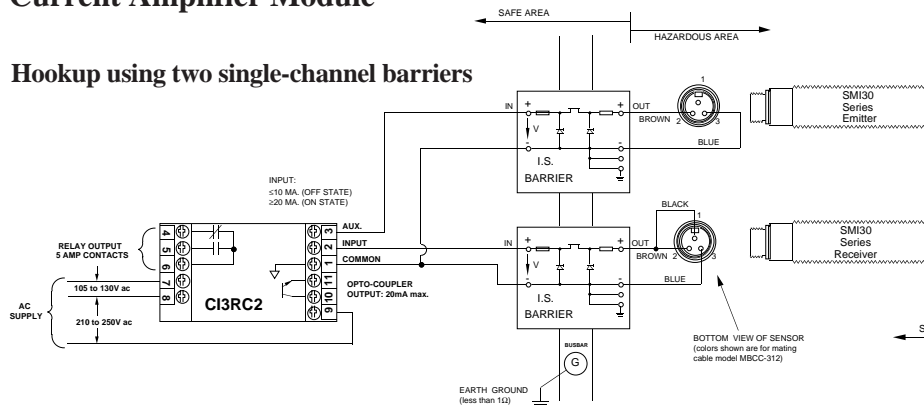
Current Amplifier Module

Hookup using two single-channel barriers

SAFE AREA

HAZARDOUS AREA

IN + + OUT

V

- -

I.S.
BARRIER

1
BROWN 2 3

BLUE

SMI30
Series
Emitter

INPUT:
≤10 MA. (OFF STATE)
≥20 MA. (ON STATE)

AUX.

INPUT

COMMON

4 5 6 7 8

3 2 1 11 10 9

RELAY OUTPUT
5 AMP CONTACTS

AC
SUPPLY

105 to 130V ac

210 to 250V ac

CI3RC2

OPTO-COUPLER
OUTPUT: 20mA max.

IN + + OUT

V

- -

I.S.
BARRIER

BLACK
1
BROWN 2 3

BLUE

SMI30
Series
Receiver

BUSBAR

G

EARTH GROUND
(less than 1Ω)

BOTTOM VIEW OF SENSOR
(colors shown are for mating
cable model MBCC-312)

S